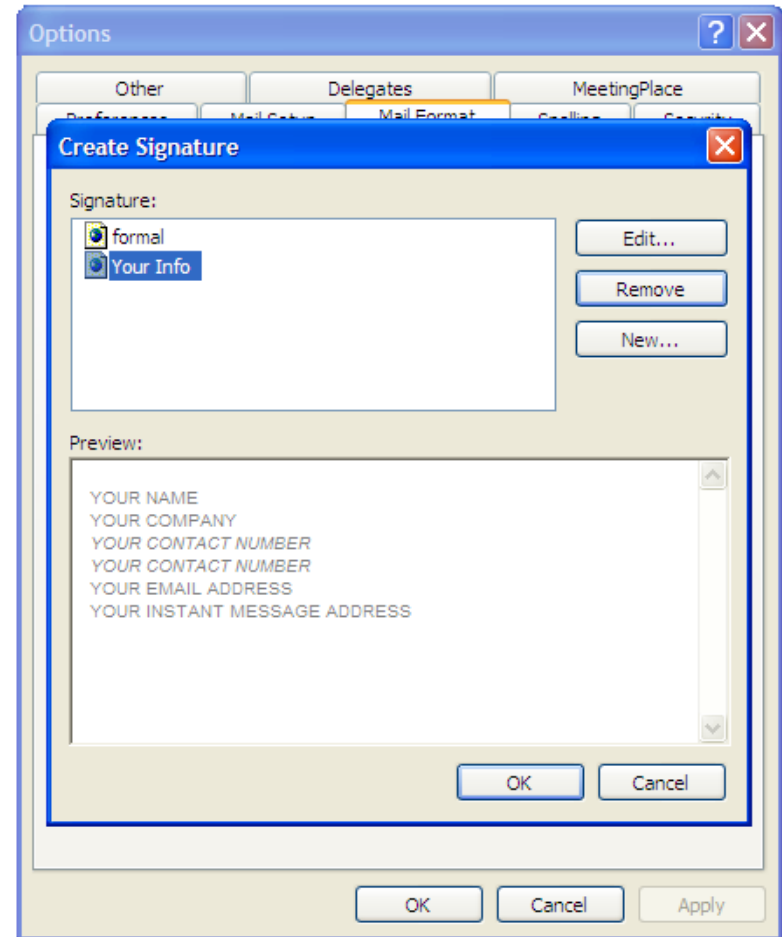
Options

Other
Delegates
MeetingPlace
Preferences
Mail Setup
Mail Format
Spelling
Security

Create Signature

Signature:
formal
Your Info

Edit...
Remove
New...

Preview:
YOUR NAME
YOUR COMPANY
YOUR CONTACT NUMBER
YOUR CONTACT NUMBER
YOUR EMAIL ADDRESS
YOUR INSTANT MESSAGE ADDRESS

OK
Cancel

OK
Cancel
Apply